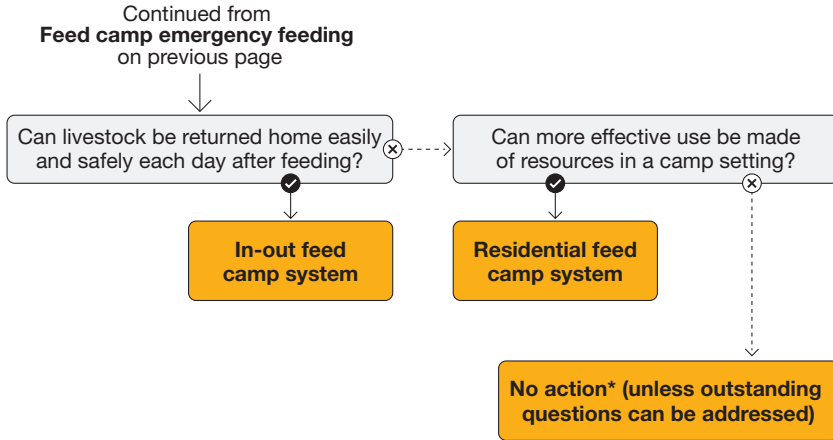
Continued from
**Feed camp emergency feeding**
on previous page

Can livestock be returned home easily and safely each day after feeding?

Can more effective use be made of resources in a camp setting?

**In-out feed camp system**

**Residential feed camp system**

**No action* (unless outstanding questions can be addressed)**